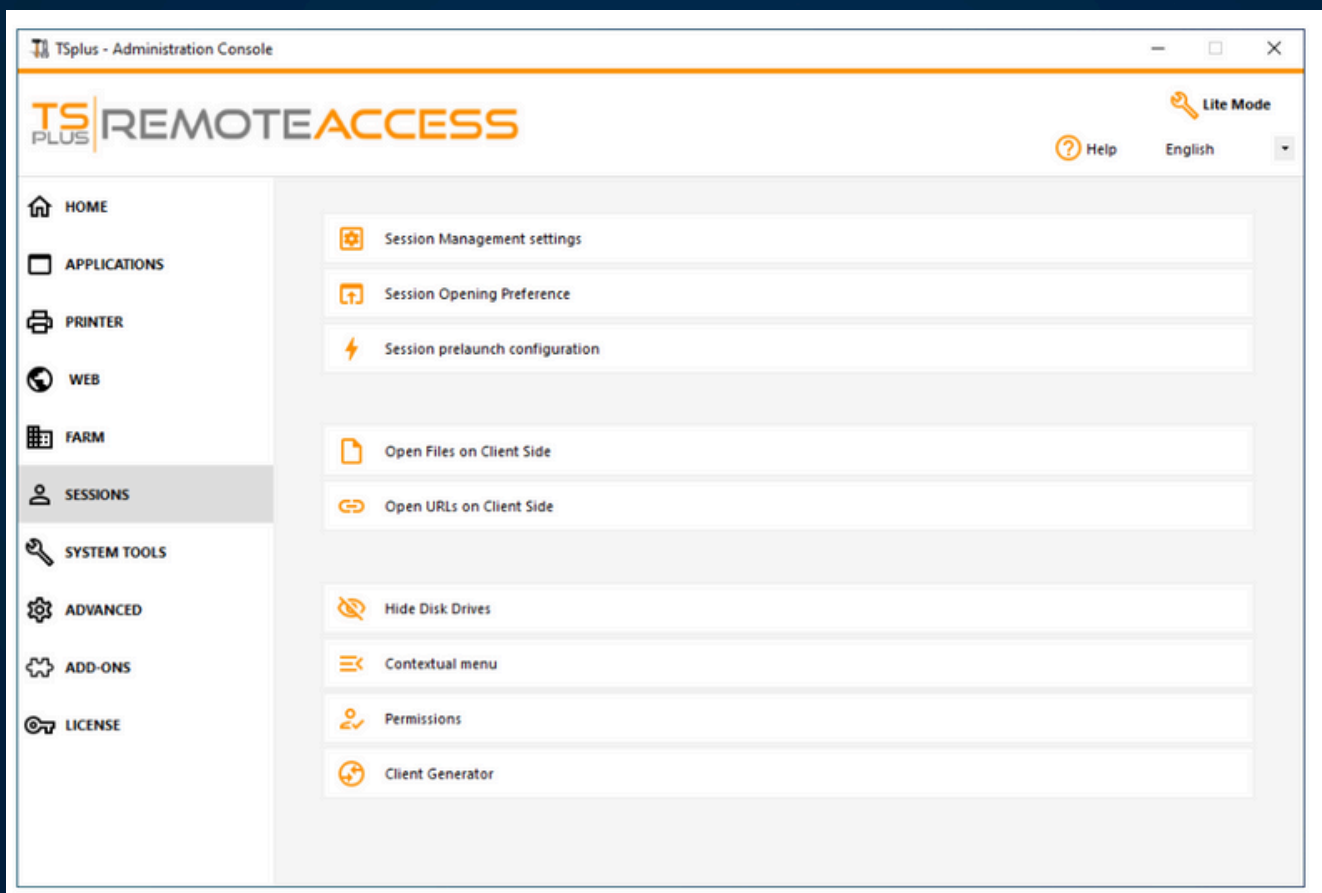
TSplus - Administration Console

TS PLUS REMOTEACCESS

Lite Mode

Help

English

HOME

APPLICATIONS

PRINTER

WEB

FARM

SESSIONS

SYSTEM TOOLS

ADVANCED

ADD-ONS

LICENSE

Session Management settings

Session Opening Preference

Session prelaunch configuration

Open Files on Client Side

Open URLs on Client Side

Hide Disk Drives

Contextual menu

Permissions

Client Generator